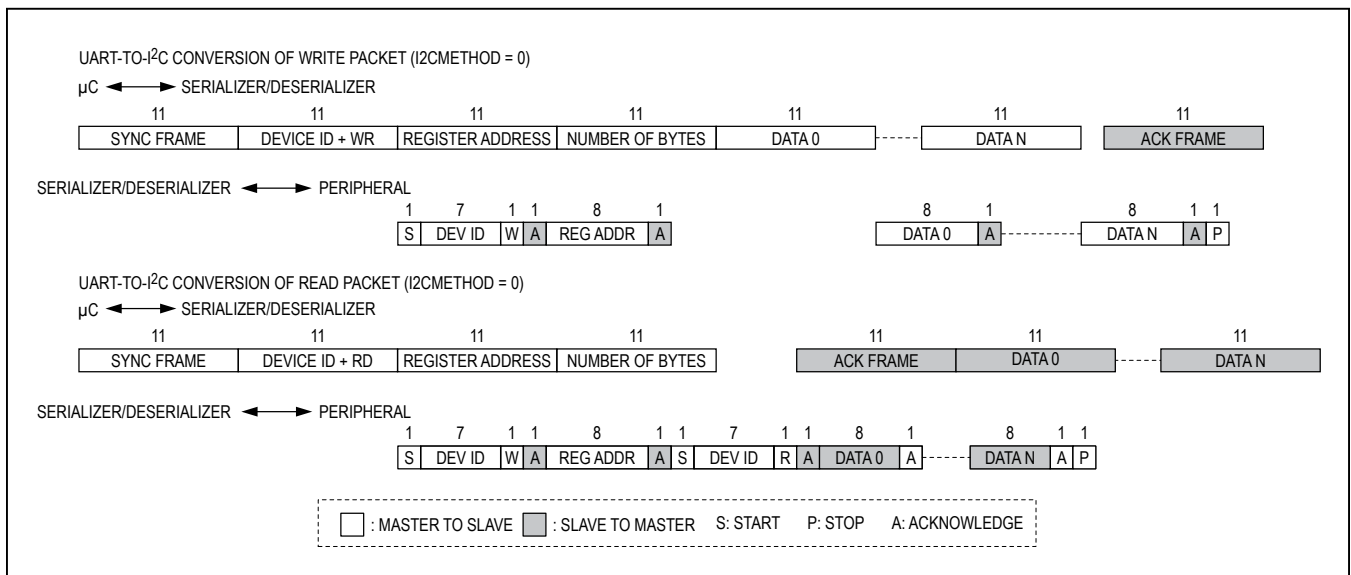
UART-TO-I$^2$C CONVERSION OF WRITE PACKET (I2CMETHOD = 0)

µC ←→ SERIALIZER/DESERIALIZER

| 11 | 11 | 11 | 11 | 11 | 11 | 11 |
|---|---|---|---|---|---|---|
| SYNC FRAME | DEVICE ID + WR | REGISTER ADDRESS | NUMBER OF BYTES | DATA 0 | DATA N | ACK FRAME |

SERIALIZER/DESERIALIZER ←→ PERIPHERAL

| 1 | 7 | 1 | 1 | 8 | 1 | 8 | 1 | 8 | 1 | 1 |
|---|---|---|---|---|---|---|---|---|---|---|
| S | DEV ID | W | A | REG ADDR | A | DATA 0 | A | DATA N | A | P |

UART-TO-I$^2$C CONVERSION OF READ PACKET (I2CMETHOD = 0)

µC ←→ SERIALIZER/DESERIALIZER

| 11 | 11 | 11 | 11 | 11 | 11 | 11 |
|---|---|---|---|---|---|---|
| SYNC FRAME | DEVICE ID + RD | REGISTER ADDRESS | NUMBER OF BYTES | ACK FRAME | DATA 0 | DATA N |

SERIALIZER/DESERIALIZER ←→ PERIPHERAL

| 1 | 7 | 1 | 1 | 8 | 1 | 1 | 7 | 1 | 1 | 8 | 1 | 8 | 1 | 1 |
|---|---|---|---|---|---|---|---|---|---|---|---|---|---|---|
| S | DEV ID | W | A | REG ADDR | A | S | DEV ID | R | A | DATA 0 | A | DATA N | A | P |

: MASTER TO SLAVE : SLAVE TO MASTER S: START P: STOP A: ACKNOWLEDGE